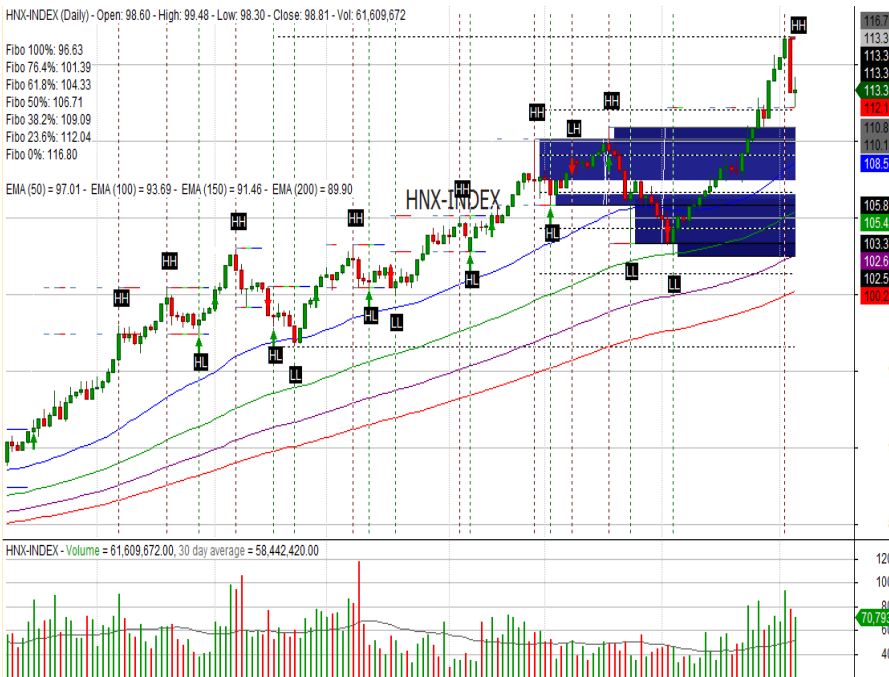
HNX-INDEX (Daily) - Open: 98.60 - High: 99.48 - Low: 98.30 - Close: 98.81 - Vol: 61,609,672

Fibo 100%: 96.63
Fibo 76.4%: 101.39
Fibo 61.8%: 104.33
Fibo 50%: 106.71
Fibo 38.2%: 109.09
Fibo 23.6%: 112.04
Fibo 0%: 116.80

EMA (50) = 97.01 - EMA (100) = 93.69 - EMA (150) = 91.46 - EMA (200) = 89.90

HNX-INDEX

HH
HH
HH
HH
HH
HH
HH
LH
HH
HL
HL
HL
LL
HL
LL
HL
HL
LL
LL

116.7
113.3
113.3
113.3
113.3
112.1
110.8
110.1
108.5
105.8
105.4
103.3
102.6
102.5
100.2

HNX-INDEX - Volume = 61,609,672.00, 30 day average = 58,442,420.00

120
100
70,793
60
40